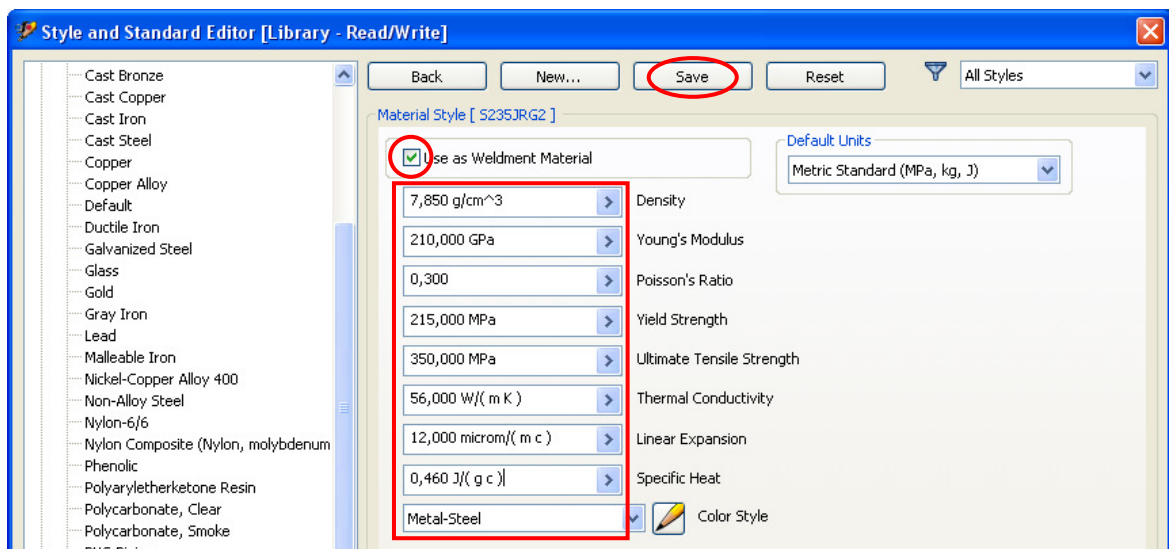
Style and Standard Editor [Library - Read/Write]

Cast Bronze
Cast Copper
Cast Iron
Cast Steel
Copper
Copper Alloy
Default
Ductile Iron
Galvanized Steel
Glass
Gold
Gray Iron
Lead
Malleable Iron
Nickel-Copper Alloy 400
Non-Alloy Steel
Nylon-6/6
Nylon Composite (Nylon, molybdenum
Phenolic
Polyaryletherketone Resin
Polycarbonate, Clear
Polycarbonate, Smoke

Back
New...
Save
Reset
All Styles

Material Style [ S235JRG2 ]

Use as Weldment Material

Default Units
Metric Standard (MPa, kg, J)

7,850 g/cm^3 Density
210,000 GPa Young's Modulus
0,300 Poisson's Ratio
215,000 MPa Yield Strength
350,000 MPa Ultimate Tensile Strength
56,000 W/( m K ) Thermal Conductivity
12,000 microm/( m c ) Linear Expansion
0,460 J/( g c ) Specific Heat
Metal-Steel Color Style